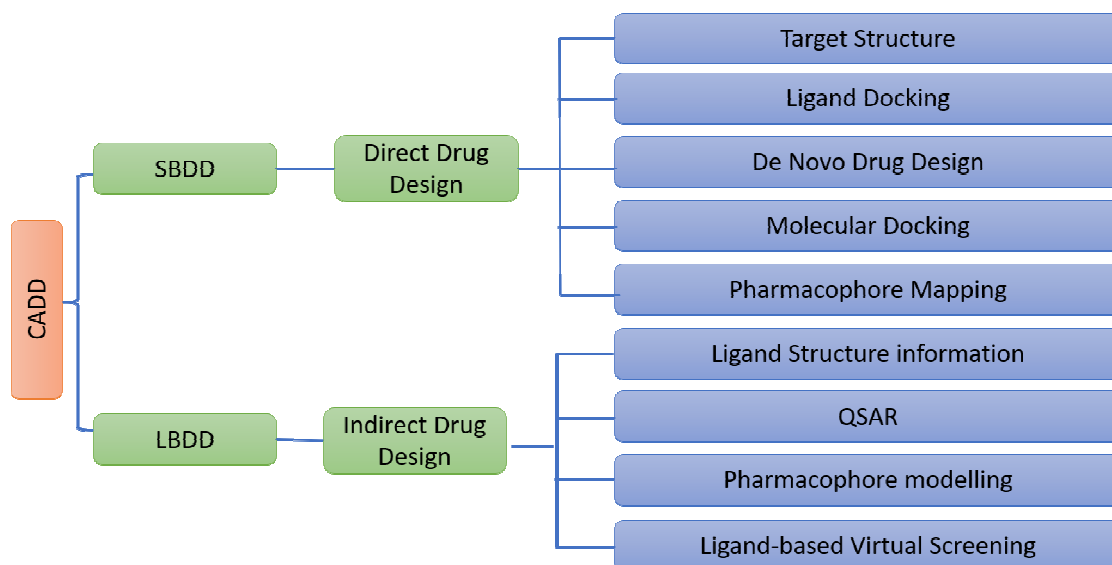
CADD

SBDD

Direct Drug Design

Target Structure

Ligand Docking

De Novo Drug Design

Molecular Docking

Pharmacophore Mapping

LBDD

Indirect Drug Design

Ligand Structure information

QSAR

Pharmacophore modelling

Ligand-based Virtual Screening